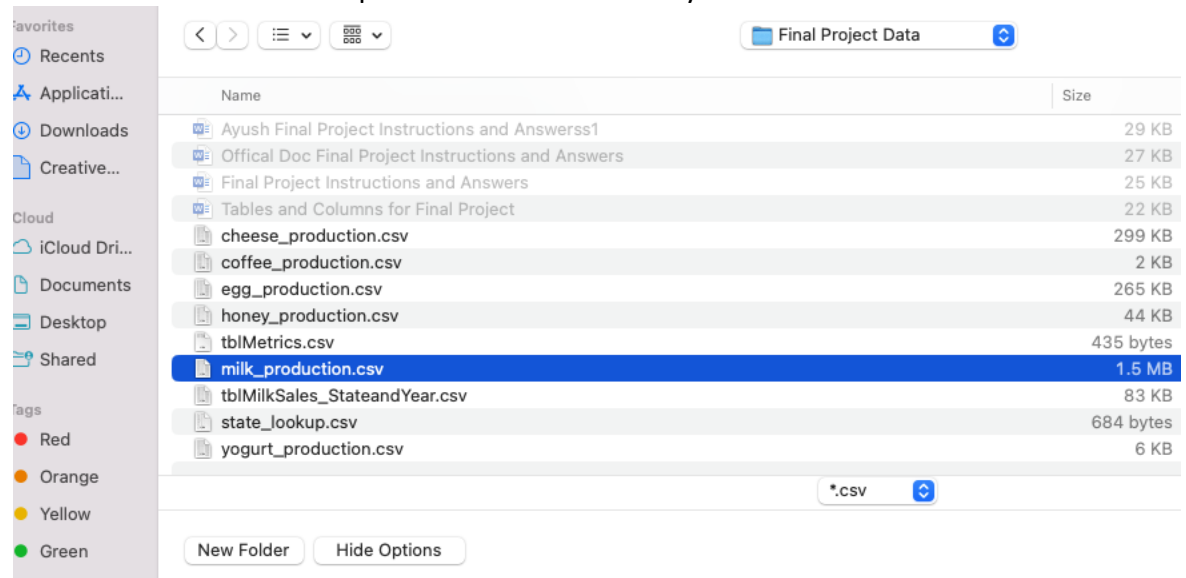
avorites
Recents
Applicati...
Downloads
Creative...
Cloud
iCloud Dri...
Documents
Desktop
Shared
ags
Red
Orange
Yellow
Green

Final Project Data

| Name | Size |
|---|---|
| Ayush Final Project Instructions and Answerss1 | 29 KB |
| Offical Doc Final Project Instructions and Answers | 27 KB |
| Final Project Instructions and Answers | 25 KB |
| Tables and Columns for Final Project | 22 KB |
| cheese_production.csv | 299 KB |
| coffee_production.csv | 2 KB |
| egg_production.csv | 265 KB |
| honey_production.csv | 44 KB |
| tblMetrics.csv | 435 bytes |
| milk_production.csv | 1.5 MB |
| tblMilkSales_StateandYear.csv | 83 KB |
| state_lookup.csv | 684 bytes |
| yogurt_production.csv | 6 KB |

*.csv

New Folder
Hide Options